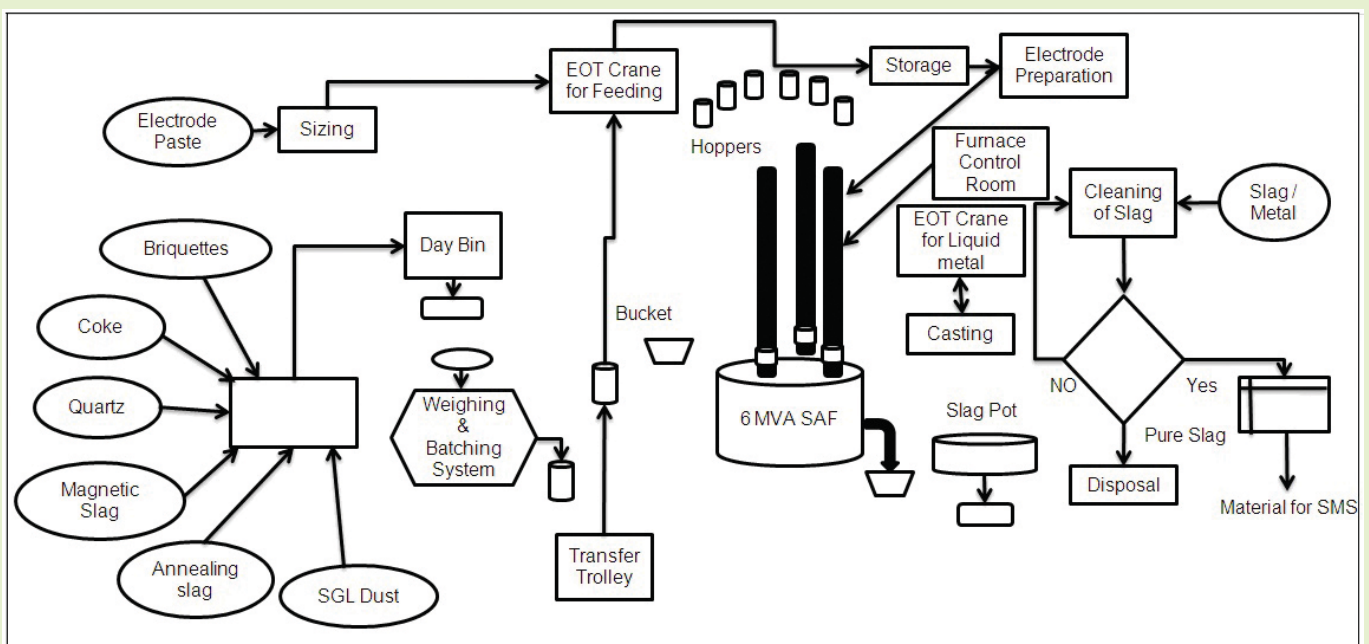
Electrode Paste

Sizing

EOT Crane for Feeding

Storage

Electrode Preparation

Hoppers

Furnace Control Room

Cleaning of Slag

Slag / Metal

EOT Crane for Liquid metal

Casting

Briquettes

Day Bin

Coke

Bucket

Quartz

Weighing & Batching System

6 MVA SAF

Slag Pot

NO

Yes

Pure Slag

Magnetic Slag

Disposal

Material for SMS

Annealing slag

SGL Dust

Transfer Trolley